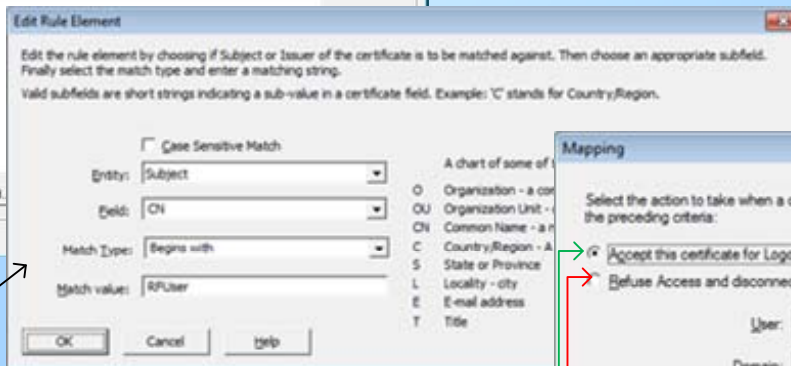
Edit Rule Element

Edit the rule element by choosing if Subject or Issuer of the certificate is to be matched against. Then choose an appropriate subfield. Finally select the match type and enter a matching string.

Valid subfields are short strings indicating a sub-value in a certificate field. Example: 'C' stands for Country/Region.

Case Sensitive Match

Entity: Subject

Field: CN

Match Type: Begins with

Match value: RFUser

A chart of some of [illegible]

O Organization - a co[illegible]
OU Organization Unit - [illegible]
CN Common Name - a n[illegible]
C Country/Region - A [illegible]
S State or Province
L Locality - city
E E-mail address
T Title

OK Cancel Help

Mapping

Select the action to take when a c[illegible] the preceding criteria:

Accept this certificate for Logo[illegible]

Refuse Access and disconnec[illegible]

User:

Domain: